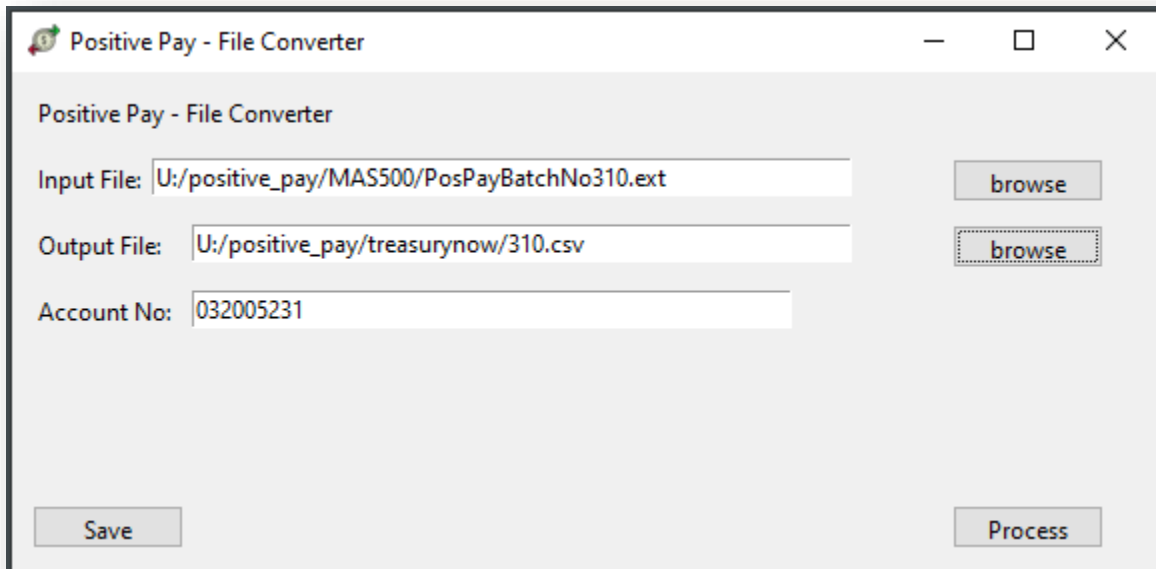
Positive Pay - File Converter

Positive Pay - File Converter

Input File: U:/positive_pay/MAS500/PosPayBatchNo310.ext browse

Output File: U:/positive_pay/treasurynow/310.csv browse

Account No: 032005231

Save

Process